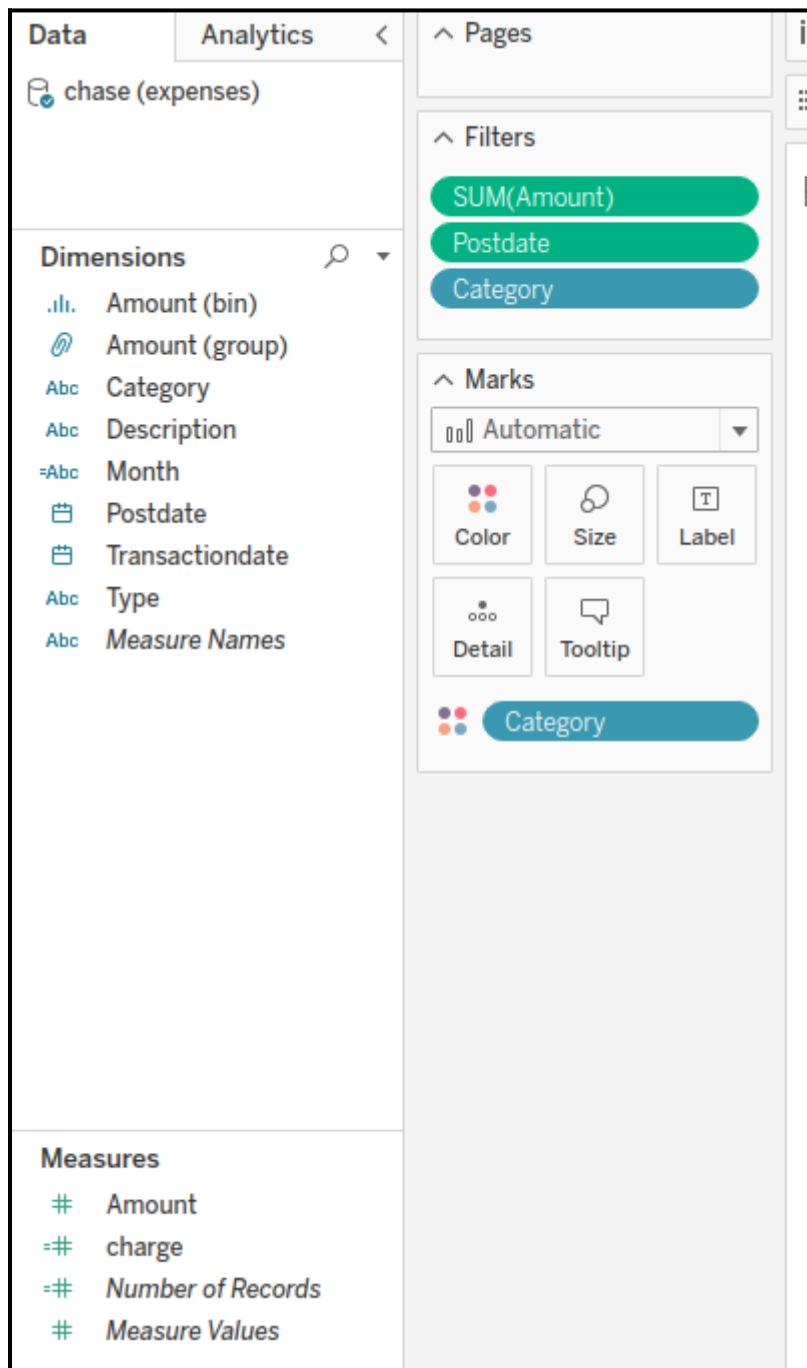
Data | Analytics | <

chase (expenses)

Dimensions

Amount (bin)
Amount (group)
Abc Category
Abc Description
=Abc Month
Postdate
Transactiondate
Abc Type
Abc Measure Names

Measures

Amount
charge
Number of Records
Measure Values

Pages

Filters

SUM(Amount)
Postdate
Category

Marks

Automatic

Color
Size
Label
Detail
Tooltip

Category